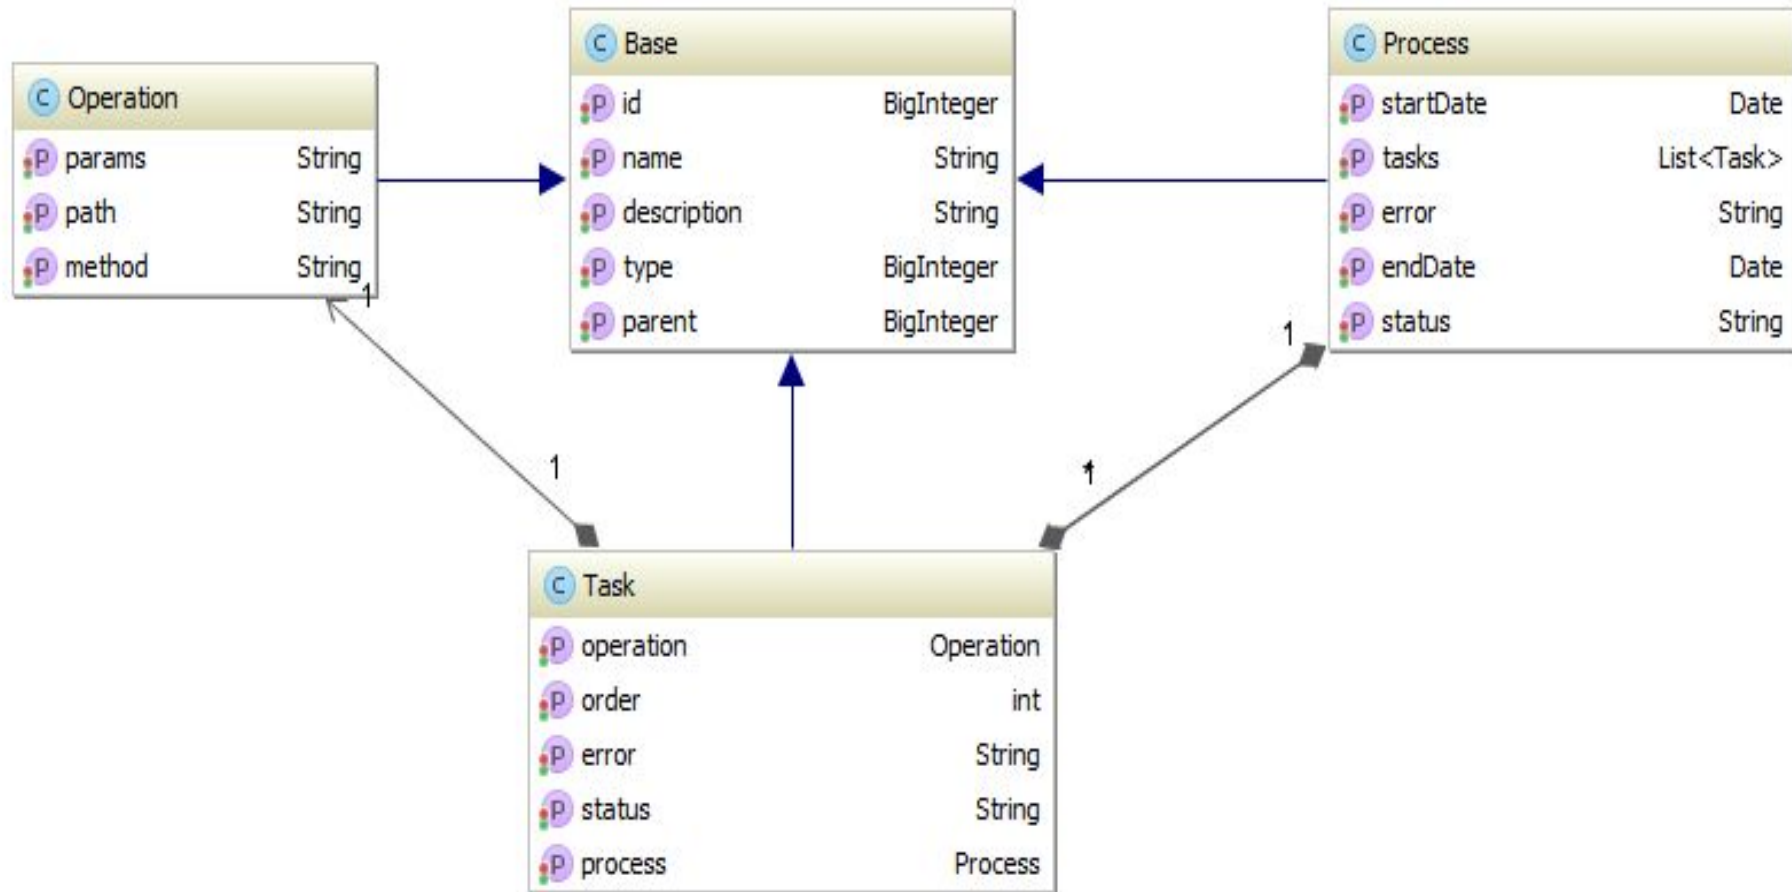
C Operation

P params String
P path String
P method String

1

C Base

P id BigInteger
P name String
P description String
P type BigInteger
P parent BigInteger

C Process

P startDate Date
P tasks List<Task>
P error String
P endDate Date
P status String

1

1

1

C Task

P operation Operation
P order int
P error String
P status String
P process Process